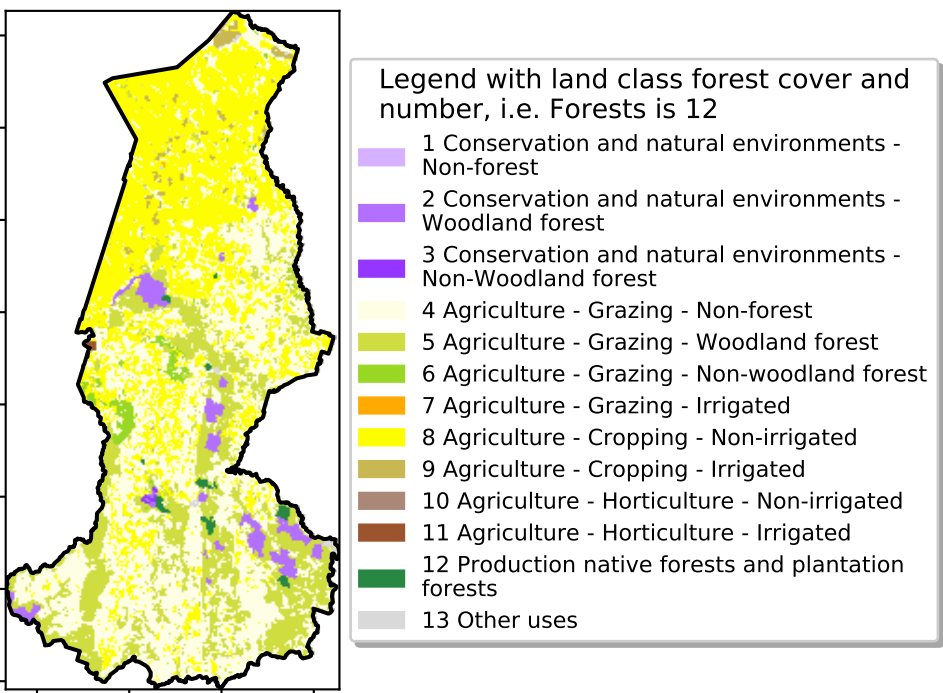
Legend with land class forest cover and number, i.e. Forests is 12

1 Conservation and natural environments - Non-forest
2 Conservation and natural environments - Woodland forest
3 Conservation and natural environments - Non-Woodland forest
4 Agriculture - Grazing - Non-forest
5 Agriculture - Grazing - Woodland forest
6 Agriculture - Grazing - Non-woodland forest
7 Agriculture - Grazing - Irrigated
8 Agriculture - Cropping - Non-irrigated
9 Agriculture - Cropping - Irrigated
10 Agriculture - Horticulture - Non-irrigated
11 Agriculture - Horticulture - Irrigated
12 Production native forests and plantation forests
13 Other uses